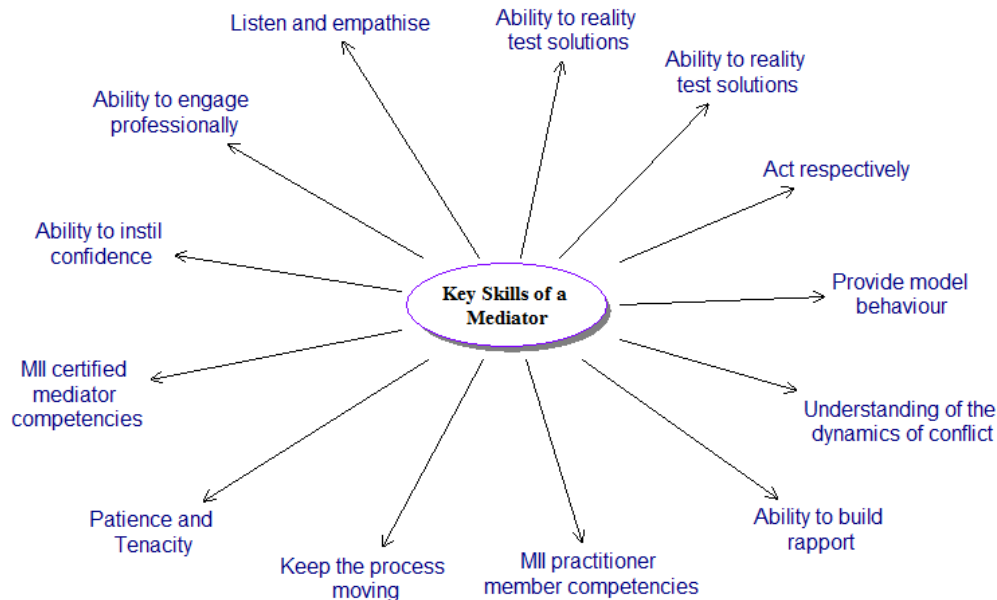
Key Skills of a Mediator

Listen and empathise

Ability to reality test solutions

Ability to reality test solutions

Act respectively

Provide model behaviour

Understanding of the dynamics of conflict

Ability to build rapport

MII practitioner member competencies

Keep the process moving

Patience and Tenacity

MII certified mediator competencies

Ability to instil confidence

Ability to engage professionally